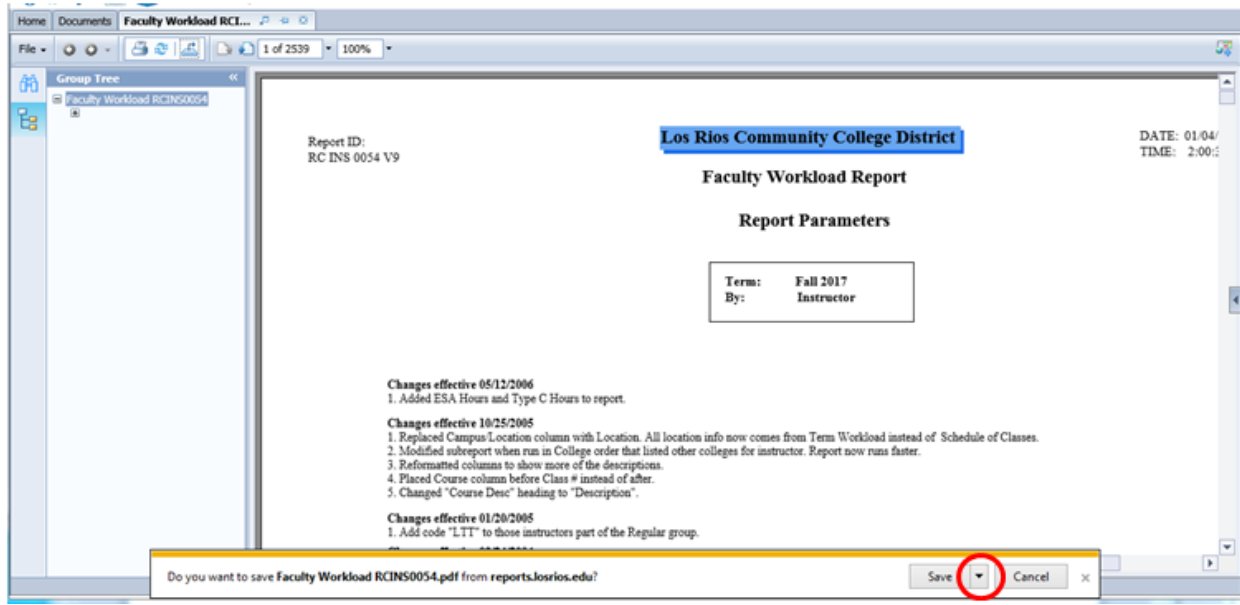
Home | Documents | Faculty Workload RCI...

File | 1 of 2539 | 100%

Group Tree

Faculty Workload RCINS0054

Report ID:
RC INS 0054 V9

Los Rios Community College District

DATE: 01/04/
TIME: 2:00:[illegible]

Faculty Workload Report

Report Parameters

| Term: | Fall 2017 |
|---|---|
| By: | Instructor |

Changes effective 05/12/2006
1. Added ESA Hours and Type C Hours to report.

Changes effective 10/25/2005
1. Replaced Campus/Location column with Location. All location info now comes from Term Workload instead of Schedule of Classes.
2. Modified subreport when run in College order that listed other colleges for instructor. Report now runs faster.
3. Reformatted columns to show more of the descriptions.
4. Placed Course column before Class # instead of after.
5. Changed "Course Desc" heading to "Description".

Changes effective 01/20/2005
1. Add code "LTT" to those instructors part of the Regular group.

Do you want to save Faculty Workload RCINS0054.pdf from reports.losrios.edu?

Save | Cancel